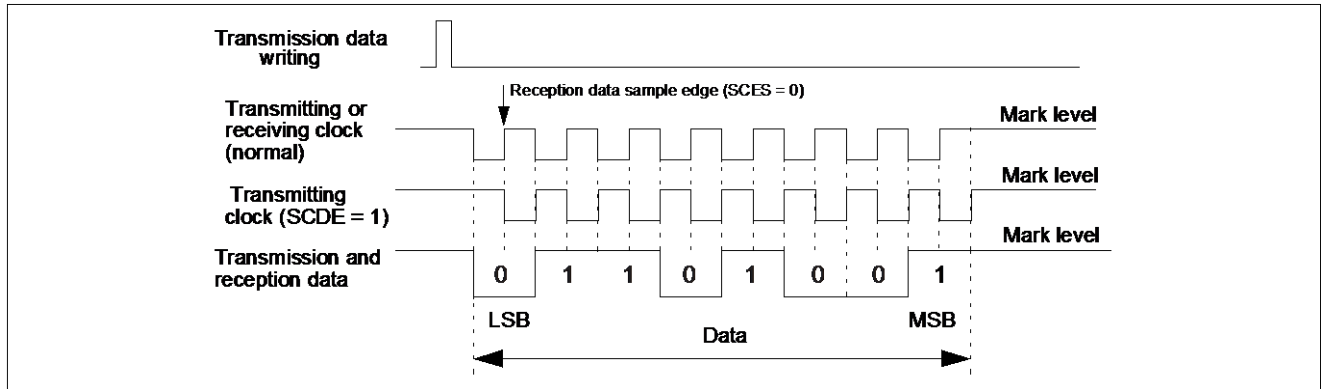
Transmission data writing

Reception data sample edge (SCES = 0)

Transmitting or receiving clock (normal)

Mark level

Transmitting clock (SCDE = 1)

Mark level

Transmission and reception data

Mark level

0 1 1 0 1 0 0 1

LSB

MSB

Data